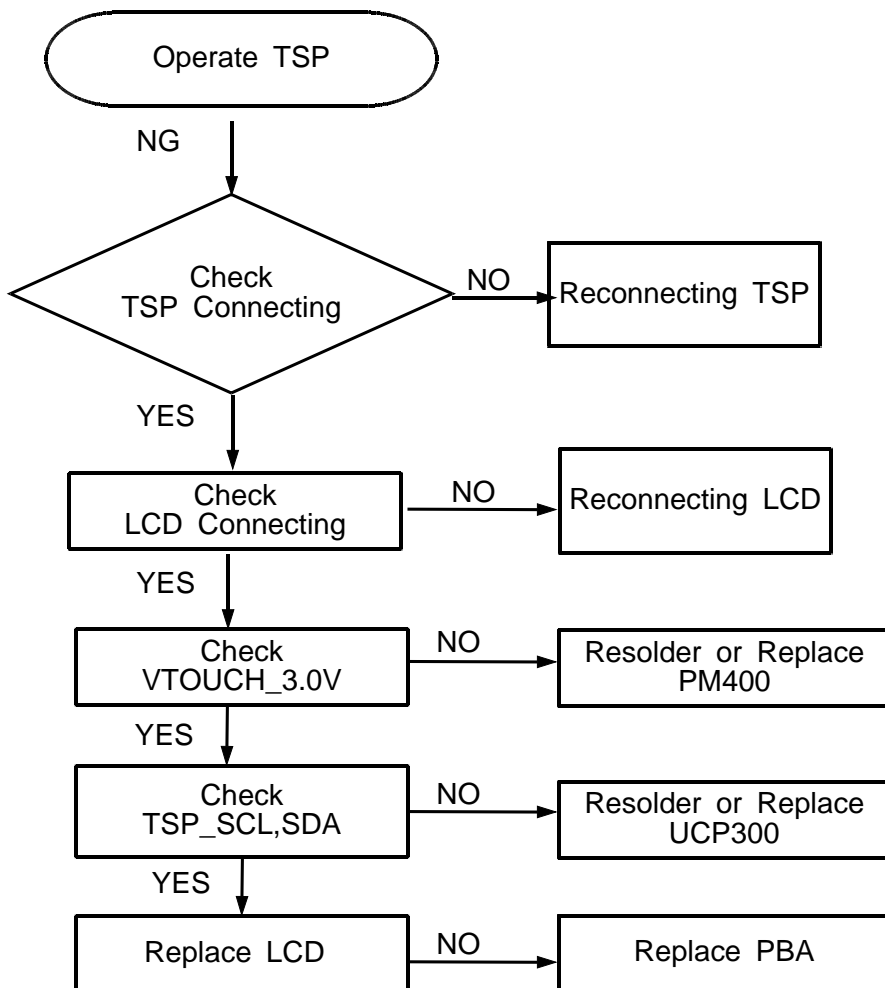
Operate TSP

NG

Check TSP Connecting

NO

Reconnecting TSP

YES

Check LCD Connecting

NO

Reconnecting LCD

YES

Check VTOUCH_3.0V

NO

Resolder or Replace PM400

YES

Check TSP_SCL,SDA

NO

Resolder or Replace UCP300

YES

Replace LCD

NO

Replace PBA